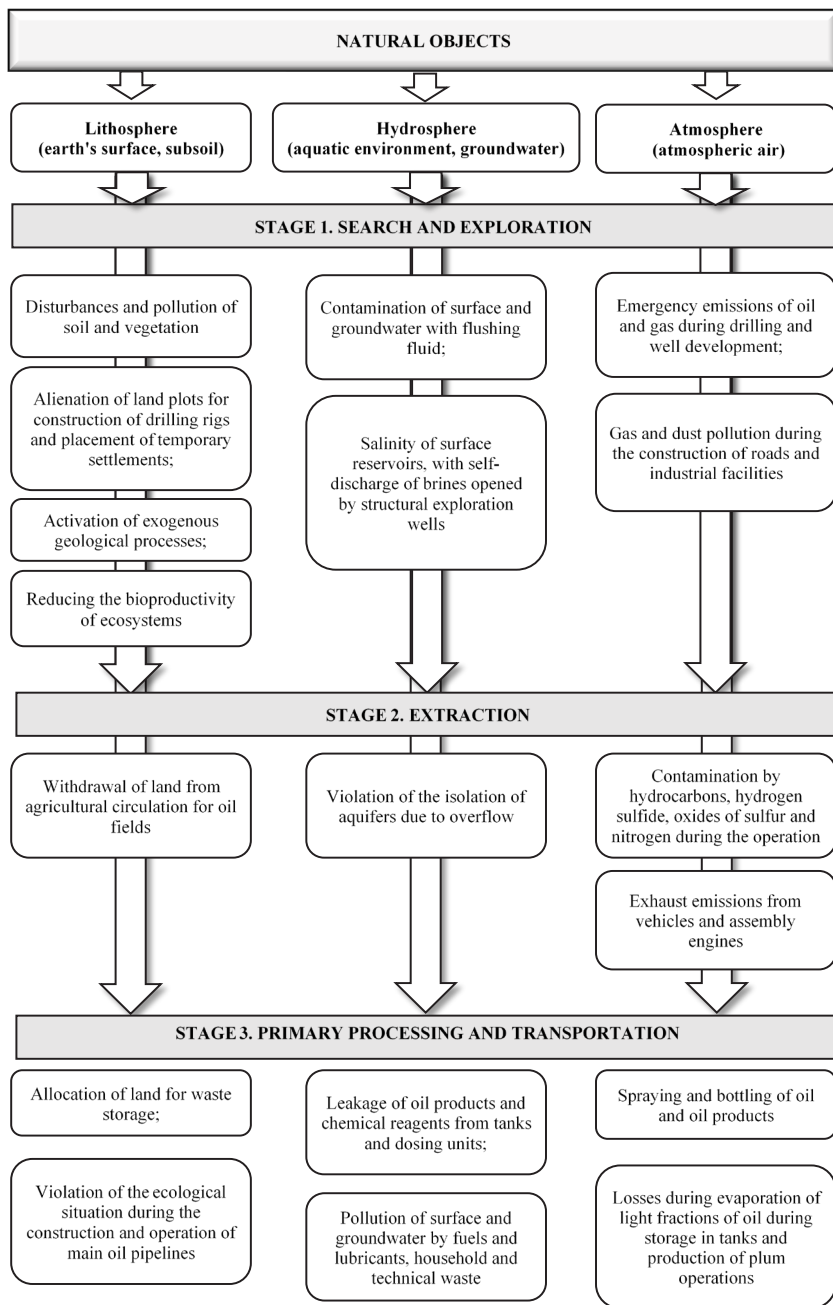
NATURAL OBJECTS

Lithosphere (earth's surface, subsoil)

Hydrosphere (aquatic environment, groundwater)

Atmosphere (atmospheric air)

STAGE 1. SEARCH AND EXPLORATION

Disturbances and pollution of soil and vegetation

Alienation of land plots for construction of drilling rigs and placement of temporary settlements;

Activation of exogenous geological processes;

Reducing the bioproductivity of ecosystems

Contamination of surface and groundwater with flushing fluid;

Salinity of surface reservoirs, with self-discharge of brines opened by structural exploration wells

Emergency emissions of oil and gas during drilling and well development;

Gas and dust pollution during the construction of roads and industrial facilities

STAGE 2. EXTRACTION

Withdrawal of land from agricultural circulation for oil fields

Violation of the isolation of aquifers due to overflow

Contamination by hydrocarbons, hydrogen sulfide, oxides of sulfur and nitrogen during the operation

Exhaust emissions from vehicles and assembly engines

STAGE 3. PRIMARY PROCESSING AND TRANSPORTATION

Allocation of land for waste storage;

Violation of the ecological situation during the construction and operation of main oil pipelines

Leakage of oil products and chemical reagents from tanks and dosing units;

Pollution of surface and groundwater by fuels and lubricants, household and technical waste

Spraying and bottling of oil and oil products

Losses during evaporation of light fractions of oil during storage in tanks and production of plum operations